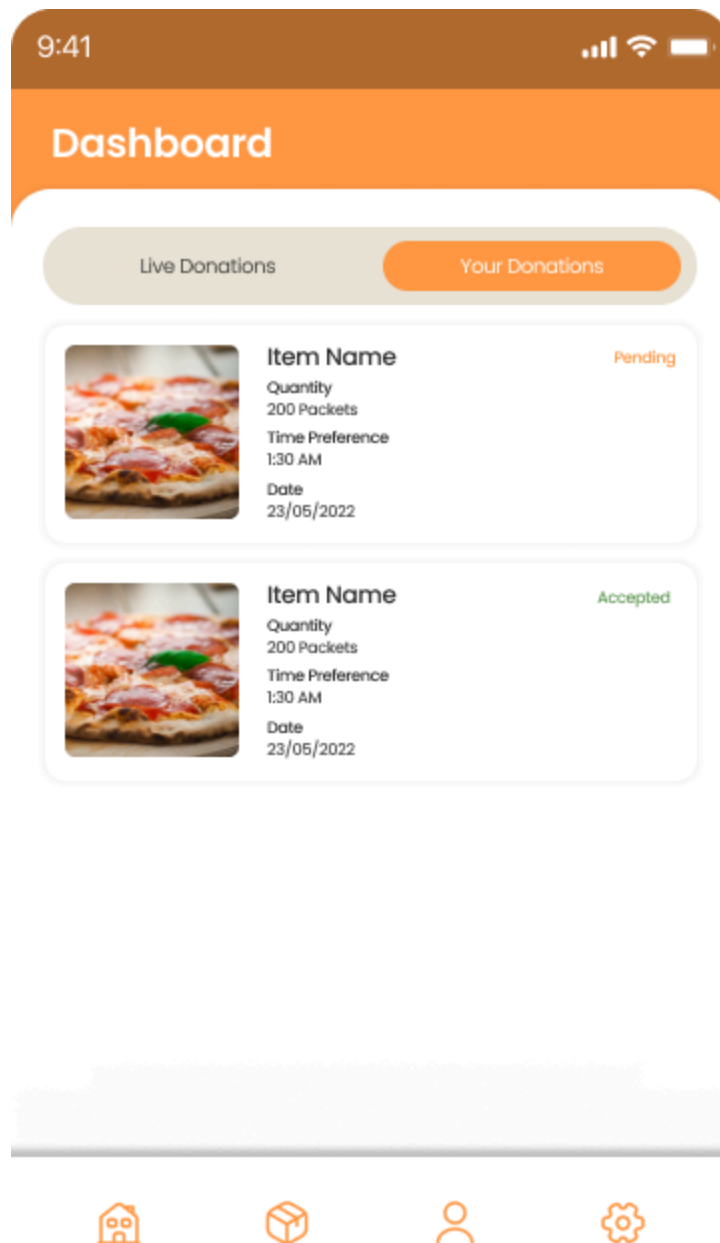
9:41

Dashboard

Live Donations

Your Donations

Item Name
Pending
Quantity
200 Packets
Time Preference
1:30 AM
Date
23/05/2022

Item Name
Accepted
Quantity
200 Packets
Time Preference
1:30 AM
Date
23/05/2022